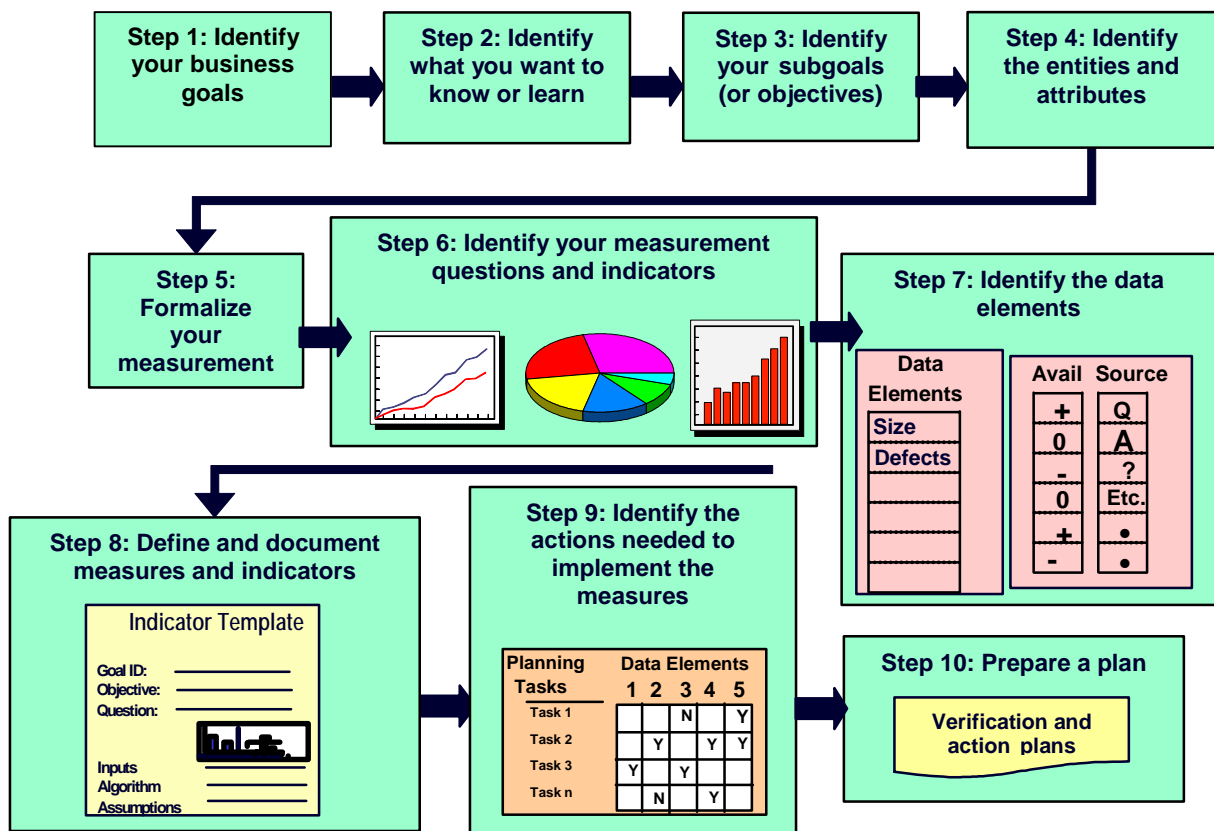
Step 1: Identify your business goals

Step 2: Identify what you want to know or learn

Step 3: Identify your subgoals (or objectives)

Step 4: Identify the entities and attributes

Step 5: Formalize your measurement

Step 6: Identify your measurement questions and indicators

Step 7: Identify the data elements

| Data Elements |
|---|
| Size |
| Defects |
| |
| |
| |
| |

| Avail | Source |
|---|---|
| + | Q |
| 0 | A |
| - | ? |
| 0 | Etc. |
| + | • |
| - | • |

Step 8: Define and document measures and indicators

Indicator Template

Goal ID:
Objective:
Question:

Inputs
Algorithm
Assumptions

Step 9: Identify the actions needed to implement the measures

| Planning Tasks | 1 | 2 | 3 | 4 | 5 |
|---|---|---|---|---|---|
| Task 1 | | | N | | Y |
| Task 2 | | Y | | Y | Y |
| Task 3 | Y | | Y | | |
| Task n | | N | | Y | |

Data Elements

Step 10: Prepare a plan

Verification and action plans